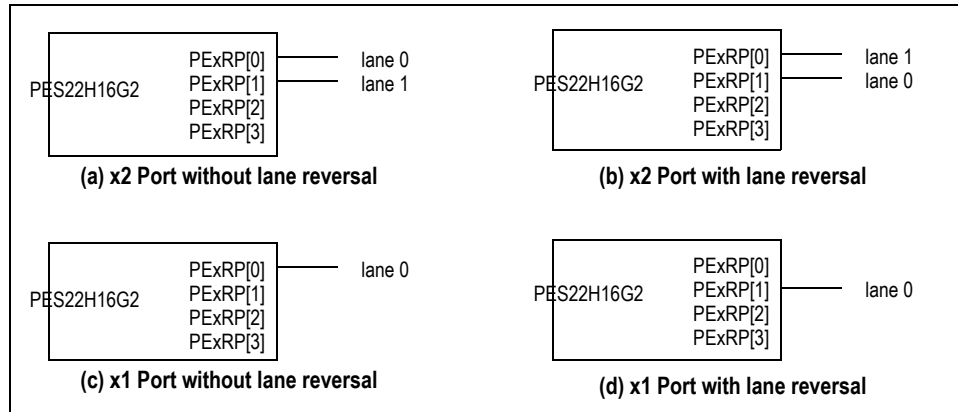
PES22H16G2
PExRP[0]
PExRP[1]
PExRP[2]
PExRP[3]
lane 0
lane 1
(a) x2 Port without lane reversal

PES22H16G2
PExRP[0]
PExRP[1]
PExRP[2]
PExRP[3]
lane 1
lane 0
(b) x2 Port with lane reversal

PES22H16G2
PExRP[0]
PExRP[1]
PExRP[2]
PExRP[3]
lane 0
(c) x1 Port without lane reversal

PES22H16G2
PExRP[0]
PExRP[1]
PExRP[2]
PExRP[3]
lane 0
(d) x1 Port with lane reversal